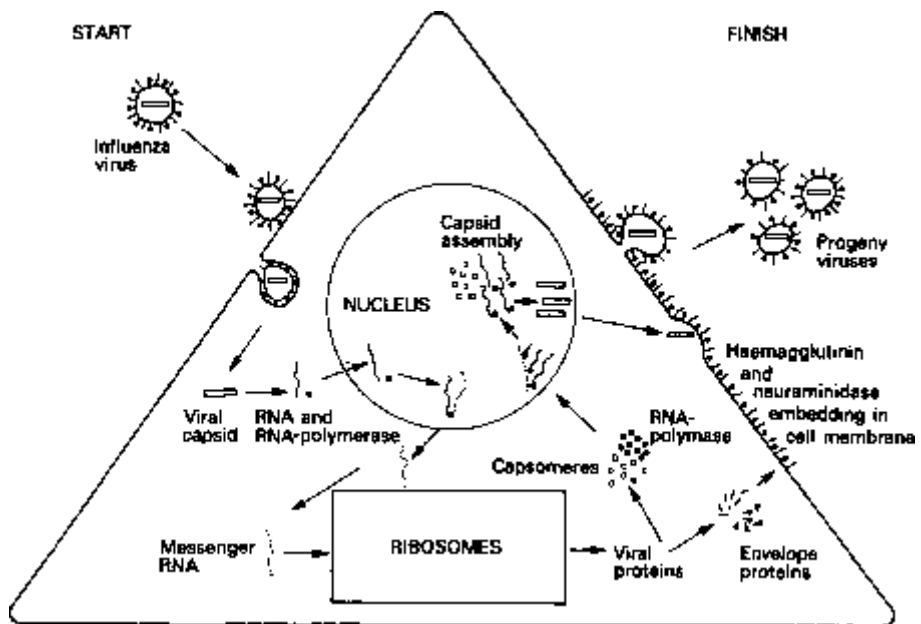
START

FINISH

Influenza virus

Capsid assembly

Progeny viruses

NUCLEUS

Haemagglutinin and neuraminidase embedding in cell membrane

Viral capsid

RNA and RNA-polymerase

RNA-polymase

Capsomeres

Messenger RNA

RIBOSOMES

Viral proteins

Envelope proteins